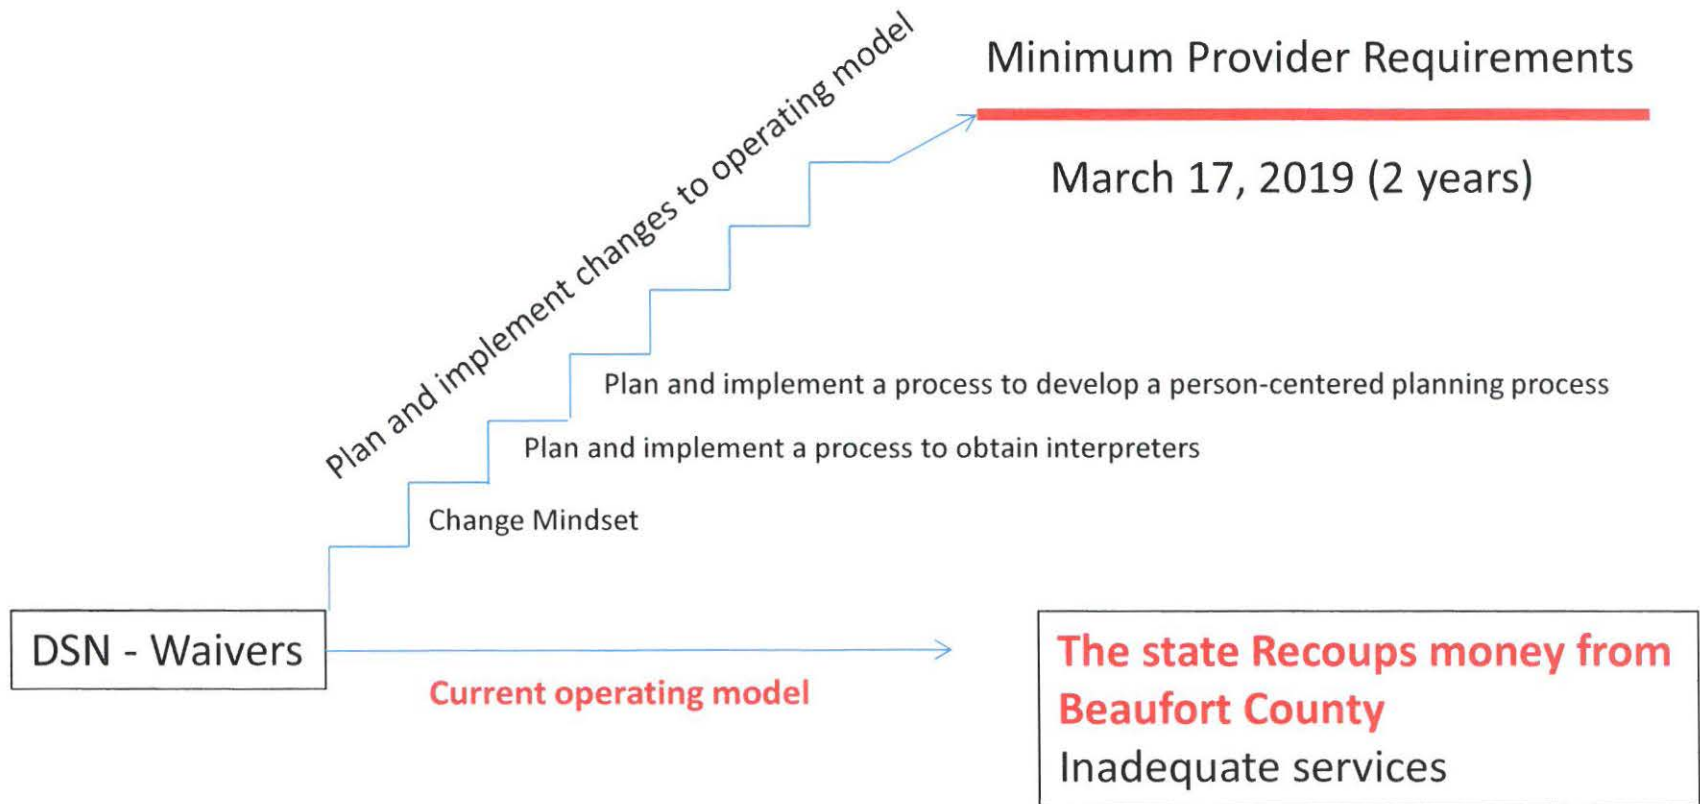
Plan and implement changes to operating model

Minimum Provider Requirements

March 17, 2019 (2 years)

Plan and implement a process to develop a person-centered planning process

Plan and implement a process to obtain interpreters

Change Mindset

DSN - Waivers

Current operating model

The state Recoups money from Beaufort County
Inadequate services